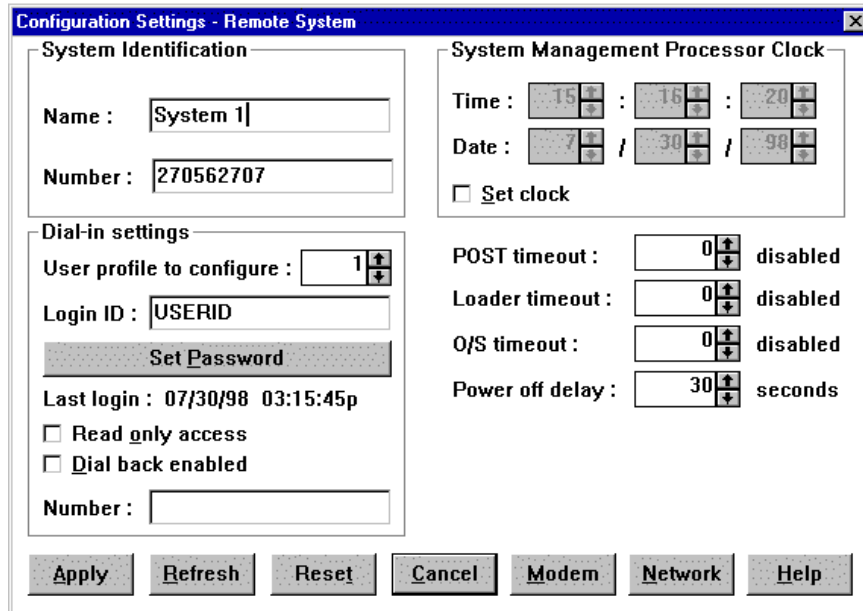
Configuration Settings - Remote System

System Identification

Name : System 1

Number : 270562707

System Management Processor Clock

Time : 15 : 16 : 20

Date : 7 / 30 / 98

Set clock

Dial-in settings

User profile to configure : 1

Login ID : USERID

Set Password

Last login : 07/30/98 03:15:45p

Read only access

Dial back enabled

Number :

POST timeout : 0 disabled

Loader timeout : 0 disabled

O/S timeout : 0 disabled

Power off delay : 30 seconds

Apply Refresh Reset Cancel Modem Network Help